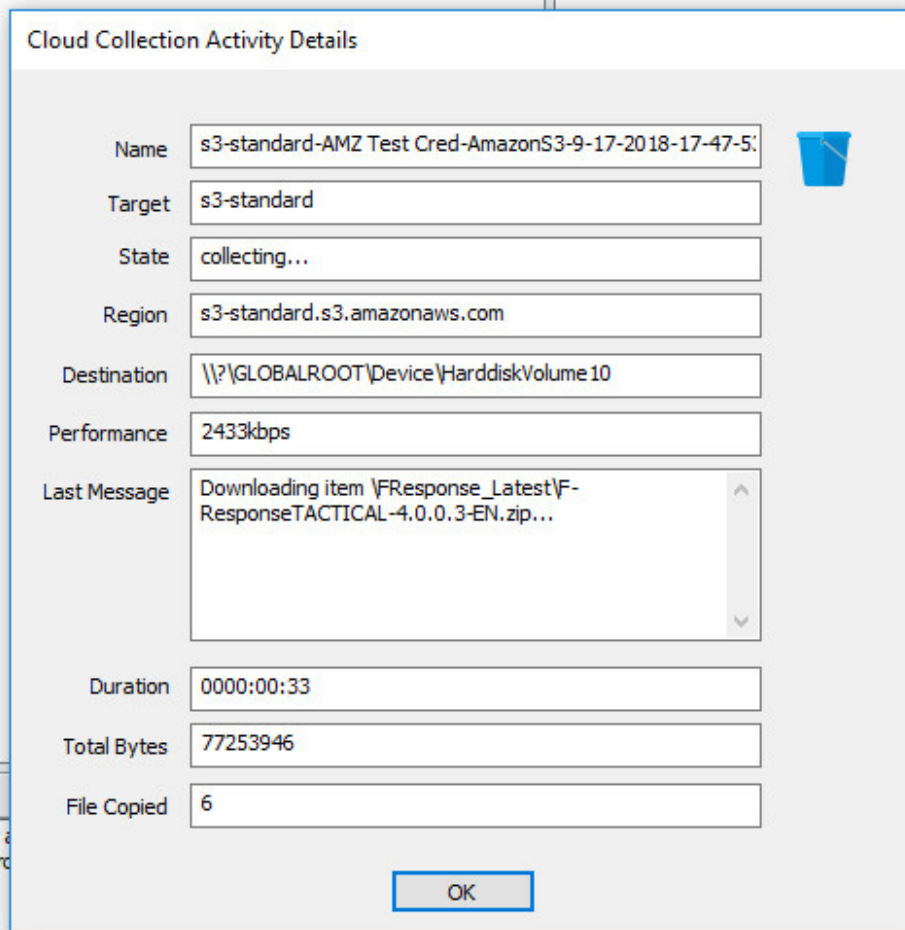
Cloud Collection Activity Details

Name s3-standard-AMZ Test Cred-AmazonS3-9-17-2018-17-47-5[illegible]

Target s3-standard

State collecting...

Region s3-standard.s3.amazonaws.com

Destination \\?\GLOBALROOT\Device\HarddiskVolume10

Performance 2433kbps

Last Message Downloading item \FResponse_Latest\F-ResponseTACTICAL-4.0.0.3-EN.zip...

Duration 0000:00:33

Total Bytes 77253946

File Copied 6

OK